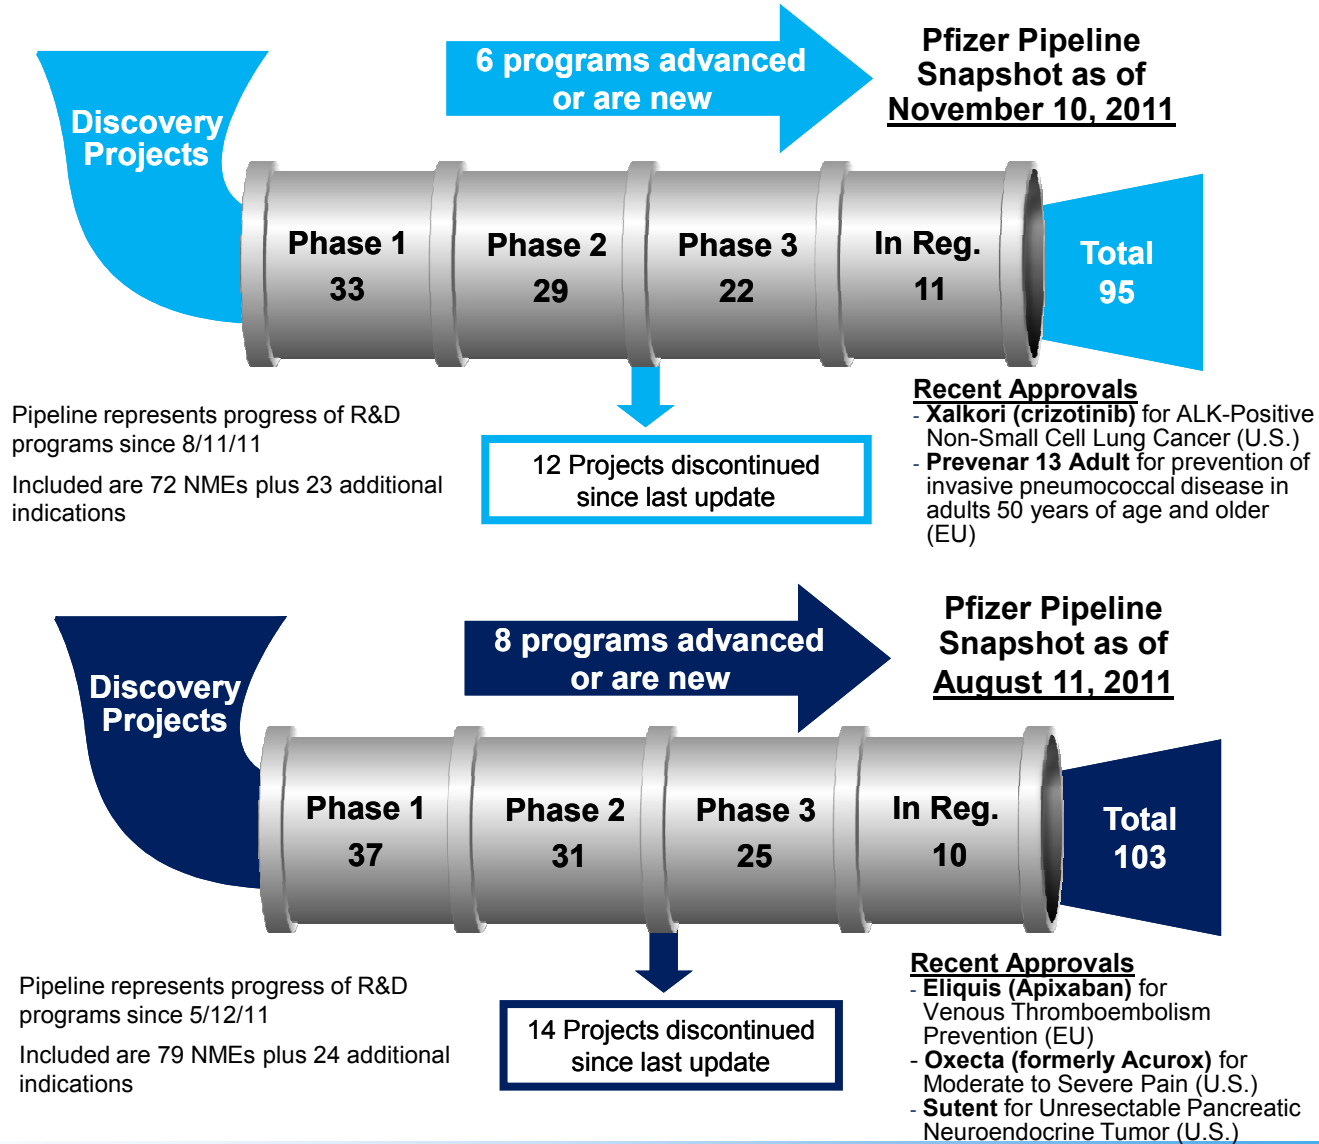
Discovery Projects

6 programs advanced or are new

Pfizer Pipeline Snapshot as of November 10, 2011

Phase 1
33

Phase 2
29

Phase 3
22

In Reg.
11

Total
95

Pipeline represents progress of R&D programs since 8/11/11

Included are 72 NMEs plus 23 additional indications

12 Projects discontinued since last update

Recent Approvals
- Xalkori (crizotinib) for ALK-Positive Non-Small Cell Lung Cancer (U.S.)
- Prevenar 13 Adult for prevention of invasive pneumococcal disease in adults 50 years of age and older (EU)

Discovery Projects

8 programs advanced or are new

Pfizer Pipeline Snapshot as of August 11, 2011

Phase 1
37

Phase 2
31

Phase 3
25

In Reg.
10

Total
103

Pipeline represents progress of R&D programs since 5/12/11

Included are 79 NMEs plus 24 additional indications

14 Projects discontinued since last update

Recent Approvals
- Eliquis (Apixaban) for Venous Thromboembolism Prevention (EU)
- Oxecta (formerly Acurox) for Moderate to Severe Pain (U.S.)
- Sutent for Unresectable Pancreatic Neuroendocrine Tumor (U.S.)